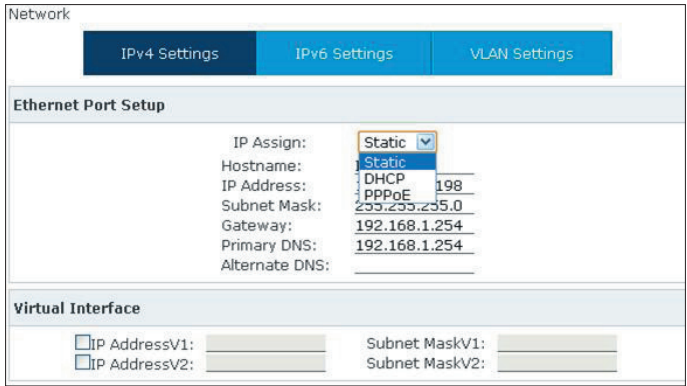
Network

IPv4 Settings | IPv6 Settings | VLAN Settings

Ethernet Port Setup

IP Assign: Static
Static
DHCP
PPPoE
Hostname: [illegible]
IP Address: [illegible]198
Subnet Mask: 255.255.255.0
Gateway: 192.168.1.254
Primary DNS: 192.168.1.254
Alternate DNS:

Virtual Interface

IP AddressV1: Subnet MaskV1:
IP AddressV2: Subnet MaskV2: